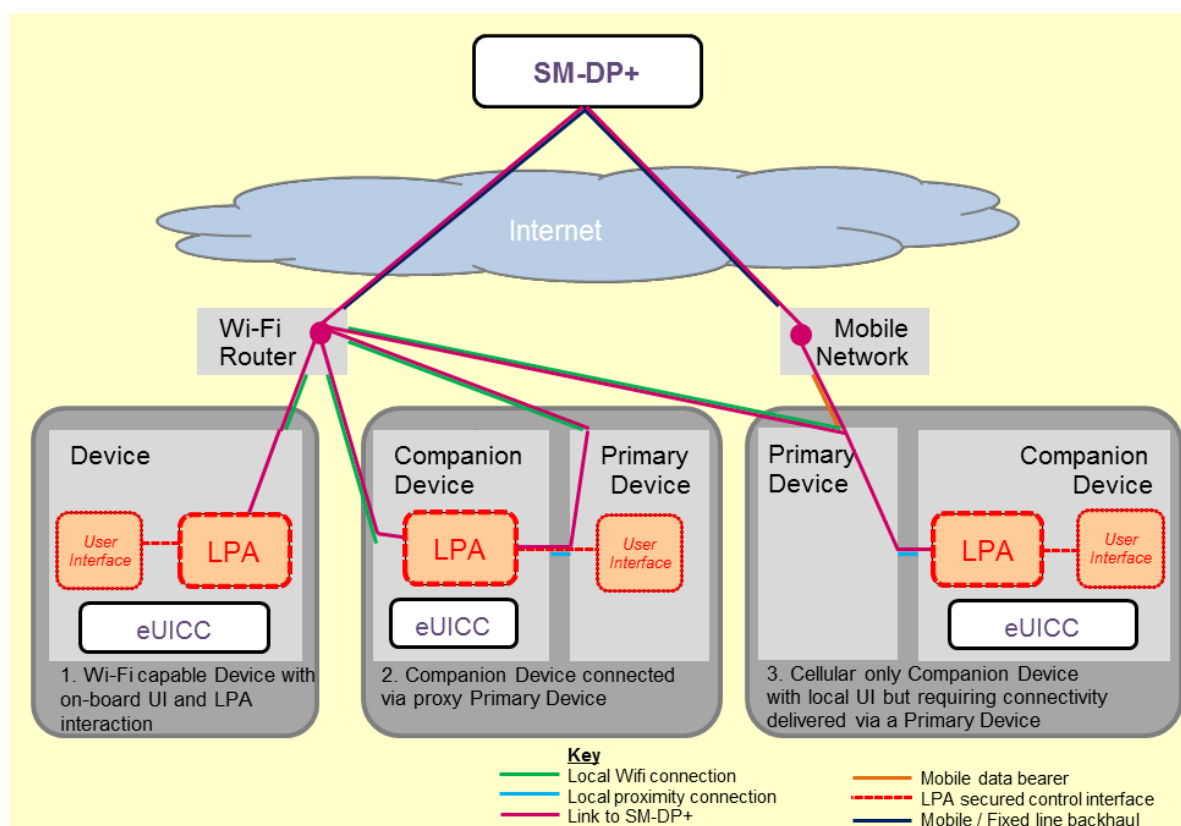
SM-DP+

Internet

Wi-Fi Router

Mobile Network

Device

User Interface

LPA

eUICC

1. Wi-Fi capable Device with on-board UI and LPA interaction

Companion Device

Primary Device

LPA

User Interface

eUICC

2. Companion Device connected via proxy Primary Device

Primary Device

Companion Device

LPA

User Interface

eUICC

3. Cellular only Companion Device with local UI but requiring connectivity delivered via a Primary Device

Key

Local Wifi connection

Local proximity connection

Link to SM-DP+

Mobile data bearer

LPA secured control interface

Mobile / Fixed line backhaul